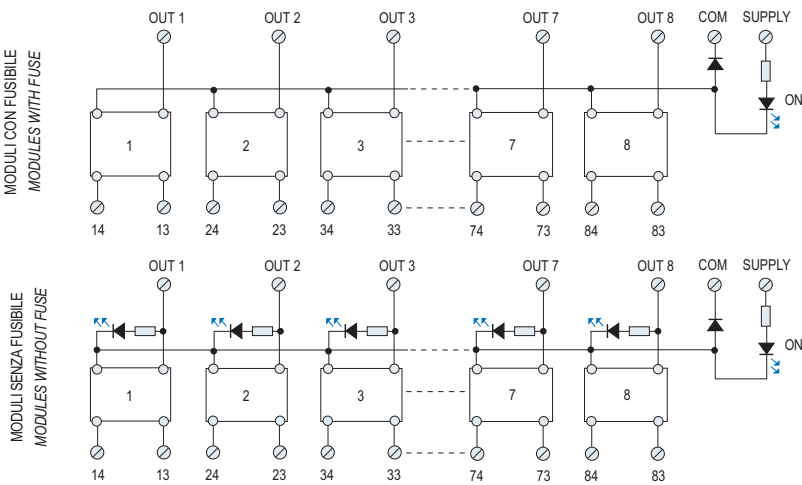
MODULI CON FUSIBILE
MODULES WITH FUSE

OUT 1 OUT 2 OUT 3 OUT 7 OUT 8 COM SUPPLY

ON

1 2 3 7 8

14 13 24 23 34 33 74 73 84 83

MODULI SENZA FUSIBILE
MODULES WITHOUT FUSE

OUT 1 OUT 2 OUT 3 OUT 7 OUT 8 COM SUPPLY

ON

1 2 3 7 8

14 13 24 23 34 33 74 73 84 83